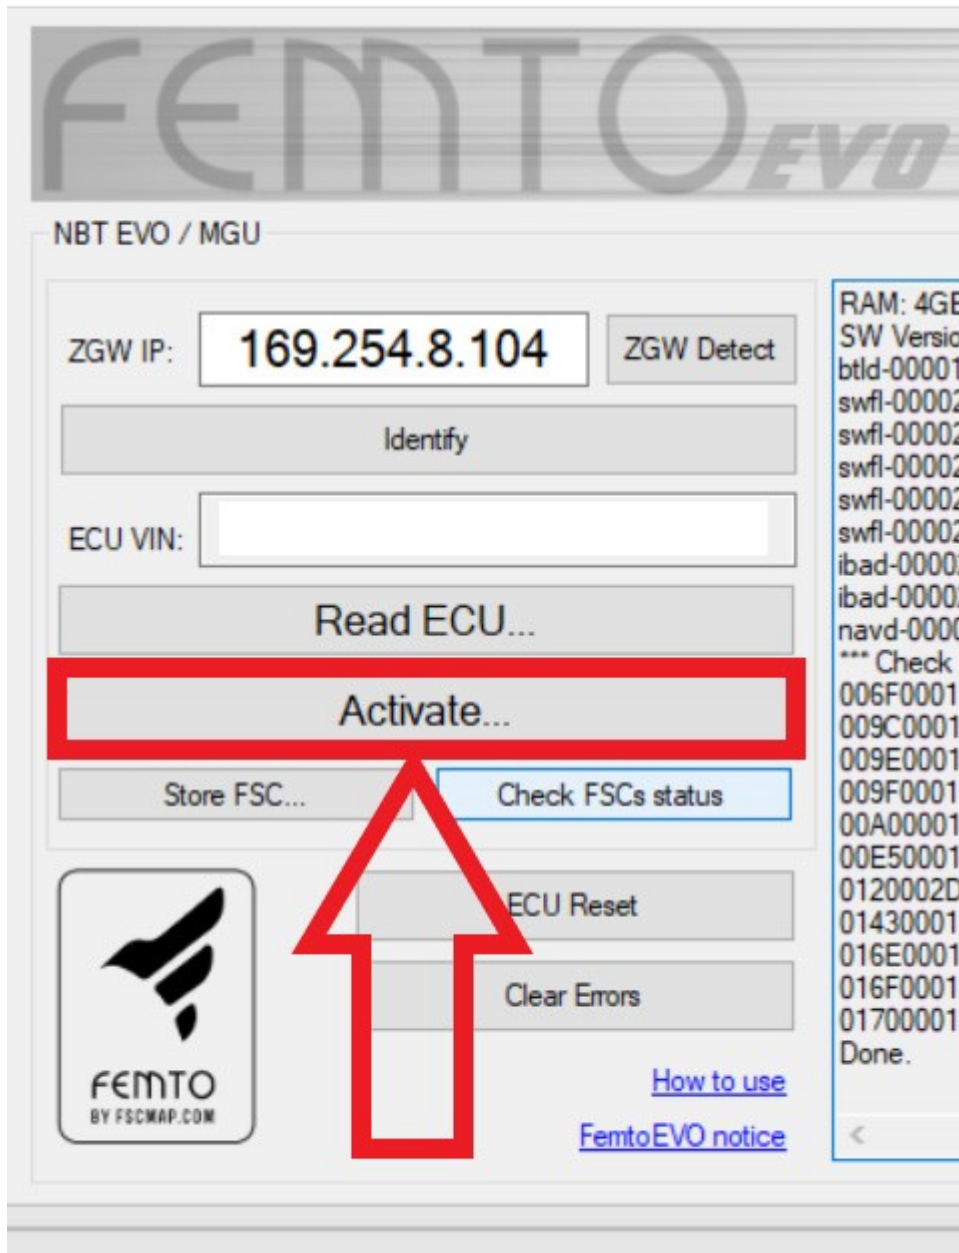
FEMTO EVO

NBT EVO / MGU

ZGW IP: 169.254.8.104 ZGW Detect

Identify

ECU VIN:

Read ECU...

Activate...

Store FSC... Check FSCs status

ECU Reset

Clear Errors

FEMTO BY FSCMAP.COM

How to use

FemtoEVO notice

RAM: 4GB
SW Versio
btld-00001
swfl-00002
swfl-00002
swfl-00002
swfl-00002
swfl-00002
ibad-0000
ibad-0000
navd-0000
*** Check
006F0001
009C0001
009E0001
009F0001
00A00001
00E50001
0120002D
01430001
016E0001
016F0001
01700001
Done.